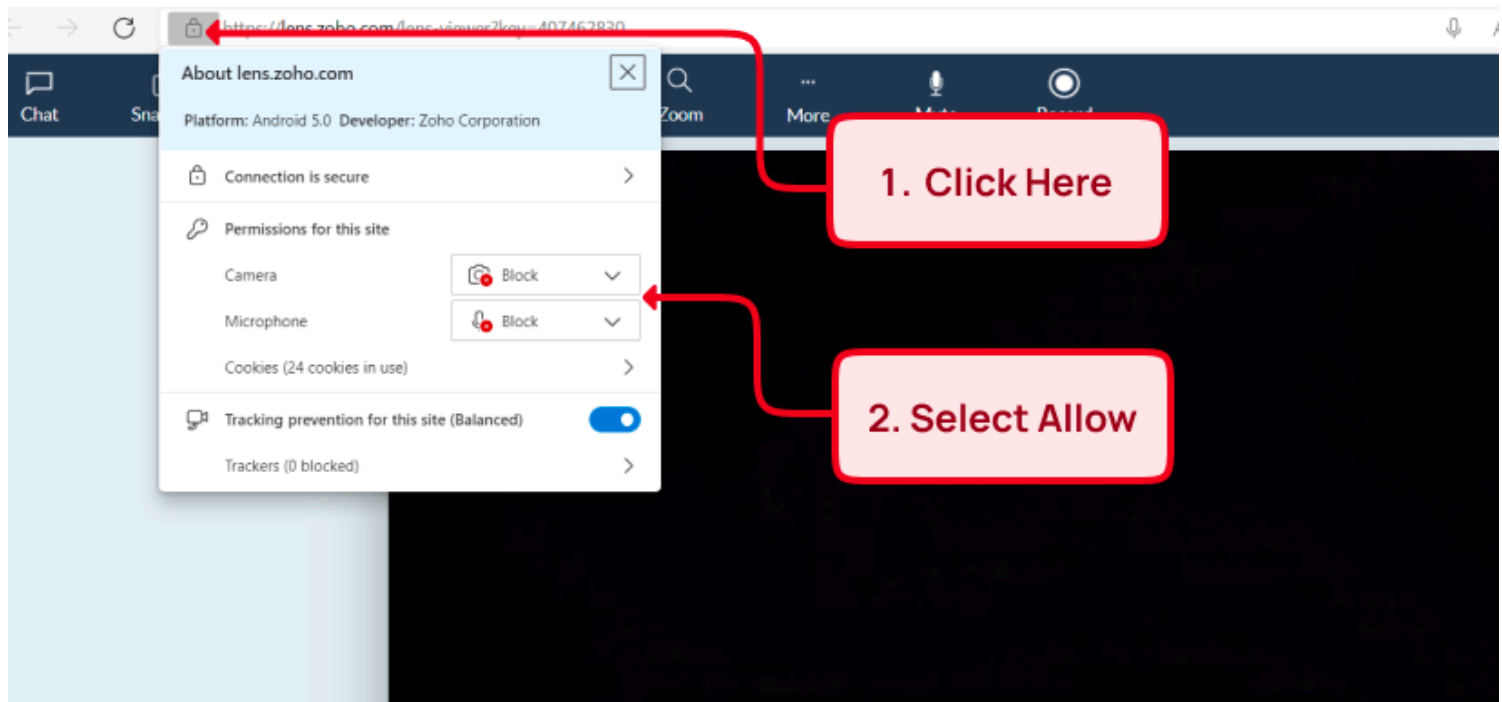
https://lens.zoho.com/lens-viewer?key=407462830

Chat
Sna
Zoom
More
Mute
Record

About lens.zoho.com

Platform: Android 5.0 Developer: Zoho Corporation

Connection is secure

Permissions for this site

Camera Block

Microphone Block

Cookies (24 cookies in use)

Tracking prevention for this site (Balanced)

Trackers (0 blocked)

1. Click Here

2. Select Allow